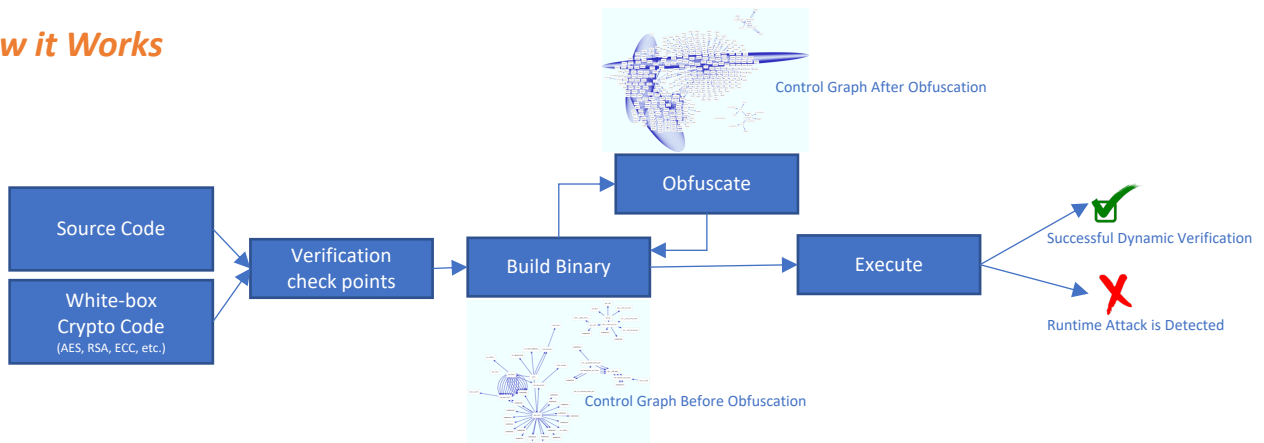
w it Works

Control Graph After Obfuscation

Obfuscate

Source Code

Verification check points

Build Binary

Execute

Successful Dynamic Verification

White-box Crypto Code (AES, RSA, ECC, etc.)

Runtime Attack is Detected

Control Graph Before Obfuscation